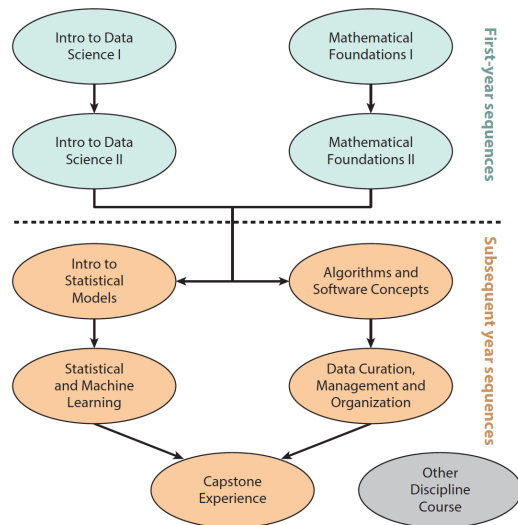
Intro to Data Science I

Mathematical Foundations I

First-year sequences

Intro to Data Science II

Mathematical Foundations II

Subsequent year sequences

Intro to Statistical Models

Algorithms and Software Concepts

Statistical and Machine Learning

Data Curation, Management and Organization

Capstone Experience

Other Discipline Course